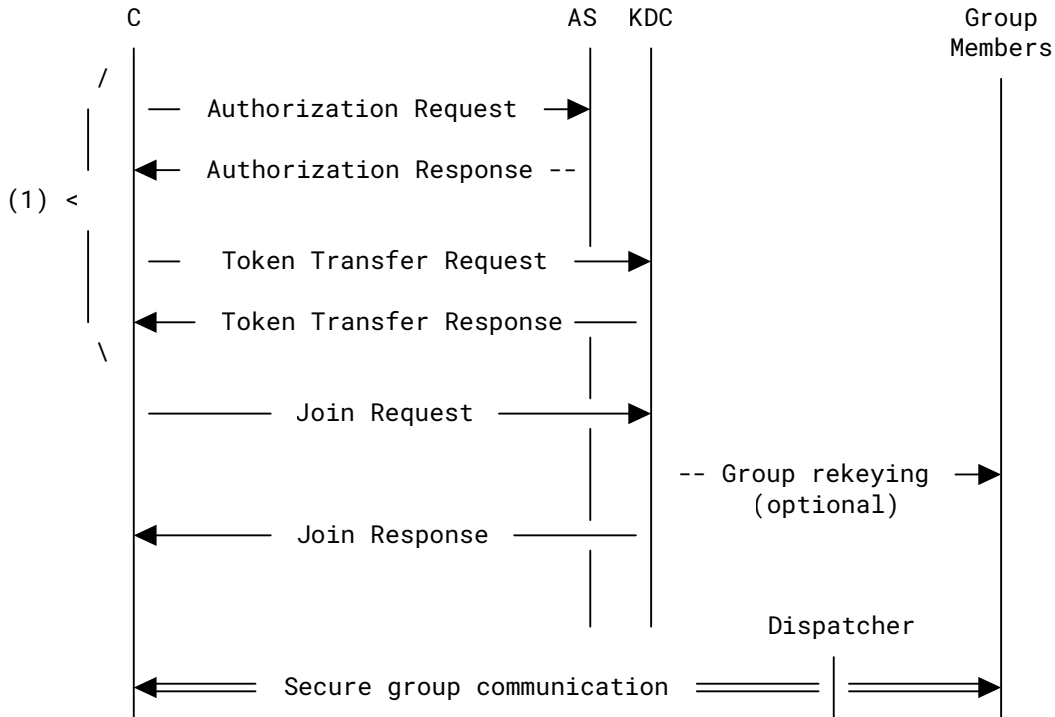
C

AS

KDC

Group Members

/

Authorization Request

Authorization Response --

(1) <

Token Transfer Request

Token Transfer Response

\

Join Request

-- Group rekeying (optional)

Join Response

Dispatcher

Secure group communication